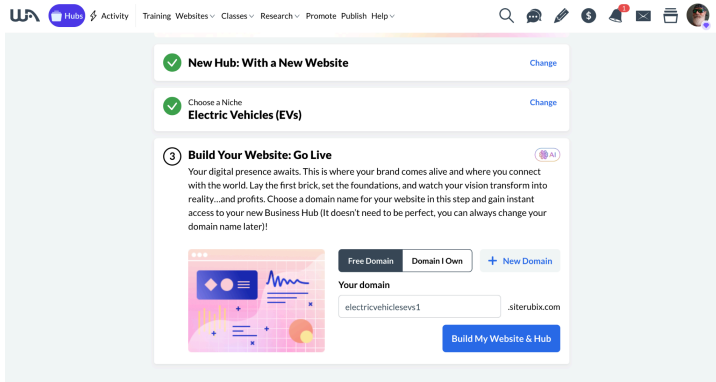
WA Hubs Activity Training Websites Classes Research Promote Publish Help

1

New Hub: With a New Website
Change

Choose a Niche
Electric Vehicles (EVs)
Change

3 Build Your Website: Go Live
AI

Your digital presence awaits. This is where your brand comes alive and where you connect with the world. Lay the first brick, set the foundations, and watch your vision transform into reality...and profits. Choose a domain name for your website in this step and gain instant access to your new Business Hub (It doesn't need to be perfect, you can always change your domain name later)!

Free Domain | Domain I Own | + New Domain

Your domain

electricvehiclesevs1 .siterubix.com

Build My Website & Hub